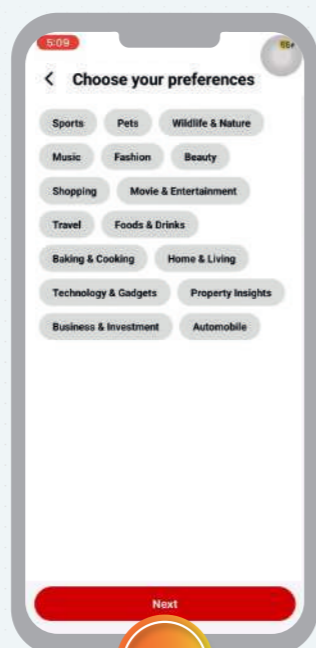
5:09

55

<

Choose your preferences

Sports
Pets
Wildlife & Nature
Music
Fashion
Beauty
Shopping
Movie & Entertainment
Travel
Foods & Drinks
Baking & Cooking
Home & Living
Technology & Gadgets
Property Insights
Business & Investment
Automobile

Next